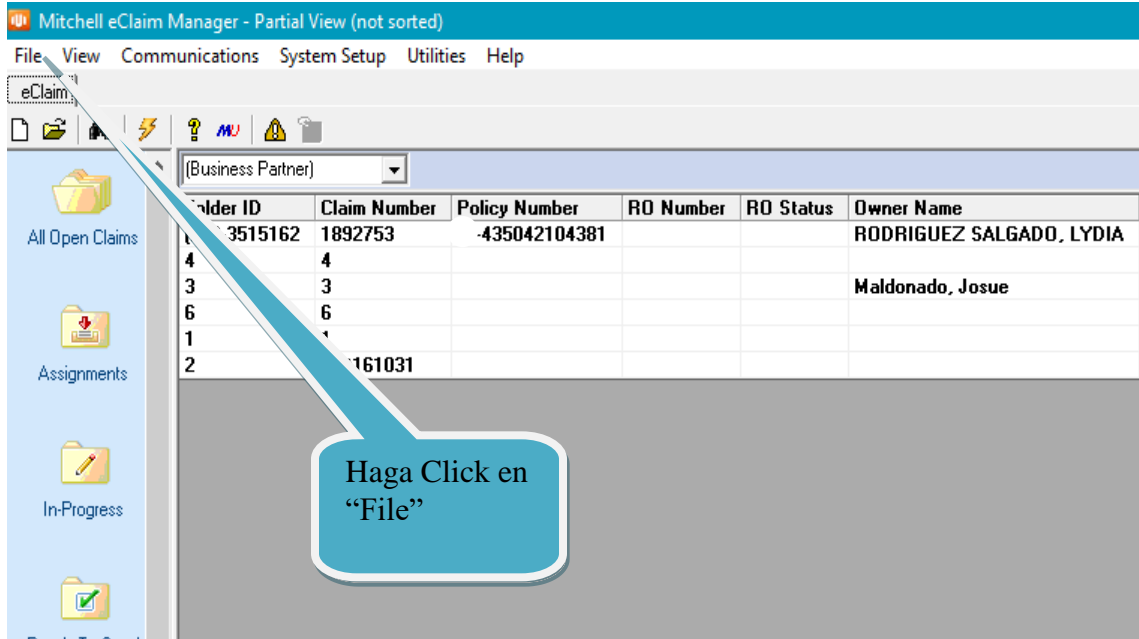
Mitchell eClaim Manager - Partial View (not sorted)

File View Communications System Setup Utilities Help

eClaim

MU

All Open Claims

Assignments

In-Progress

(Business Partner)

| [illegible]older ID | Claim Number | Policy Number | RO Number | RO Status | Owner Name |
|---|---|---|---|---|---|
| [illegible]3515162 | 1892753 | -435042104381 | | | RODRIGUEZ SALGADO, LYDIA |
| 4 | 4 | | | | |
| 3 | 3 | | | | Maldonado, Josue |
| 6 | 6 | | | | |
| 1 | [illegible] | | | | |
| 2 | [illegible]161031 | | | | |

Haga Click en "File"